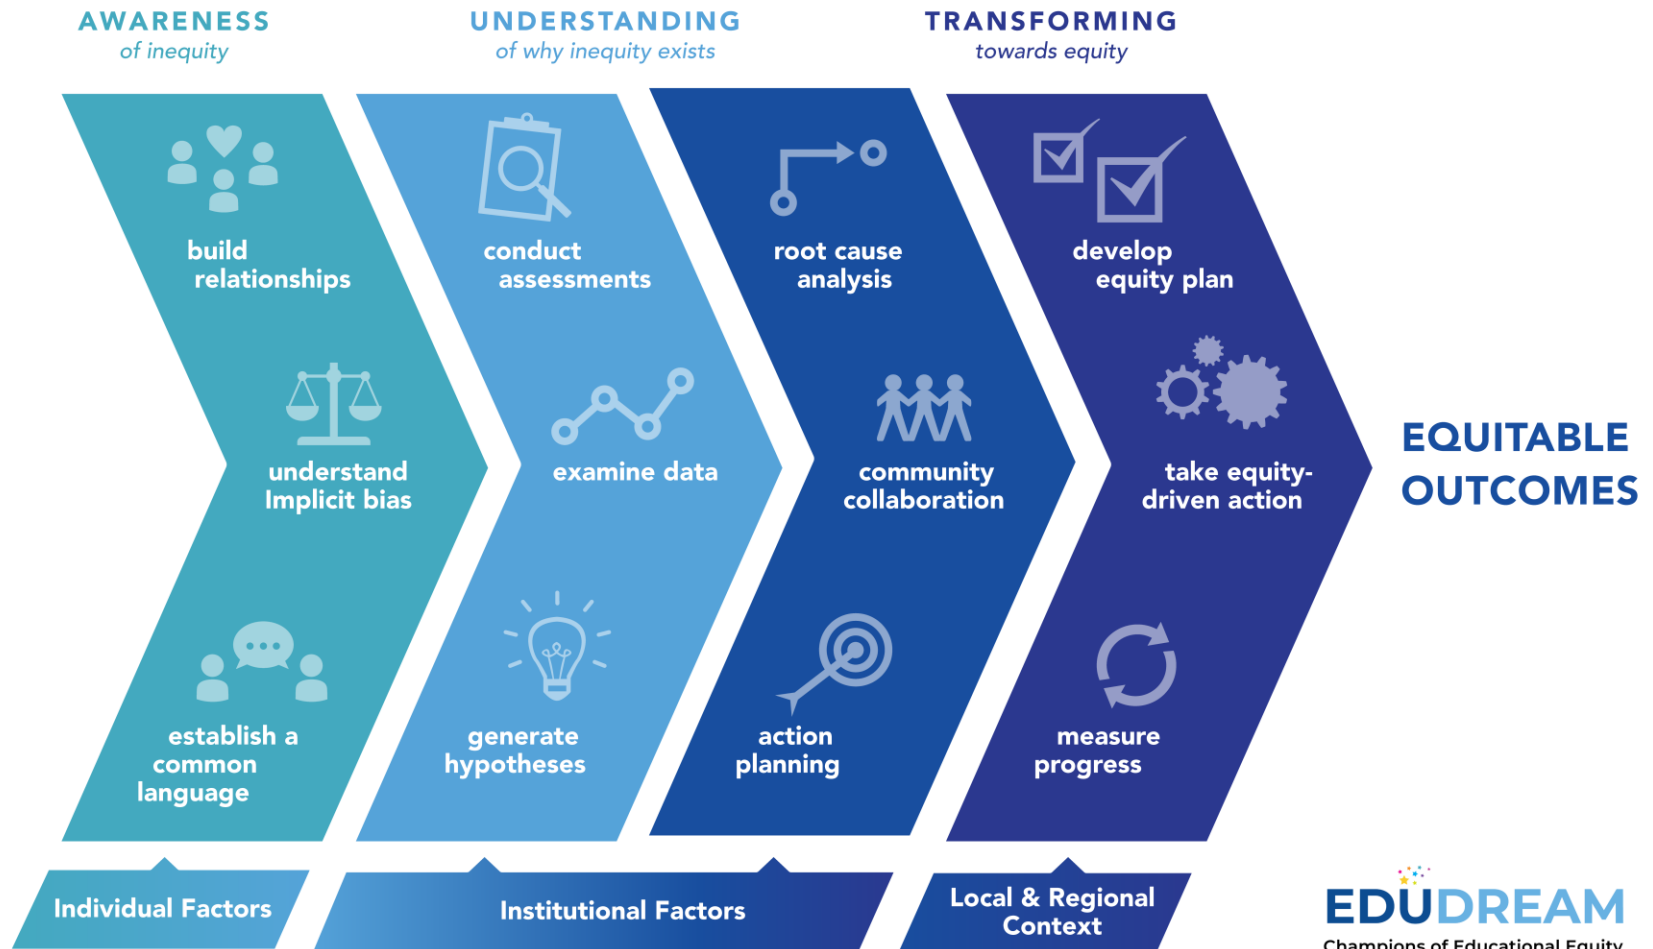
AWARENESS
of inequity

UNDERSTANDING
of why inequity exists

TRANSFORMING
towards equity

build relationships

understand Implicit bias

establish a common language

conduct assessments

examine data

generate hypotheses

root cause analysis

community collaboration

action planning

develop equity plan

take equity-driven action

measure progress

EQUITABLE OUTCOMES

Individual Factors

Institutional Factors

Local & Regional Context

EDUDREAM
Champions of Educational Equity